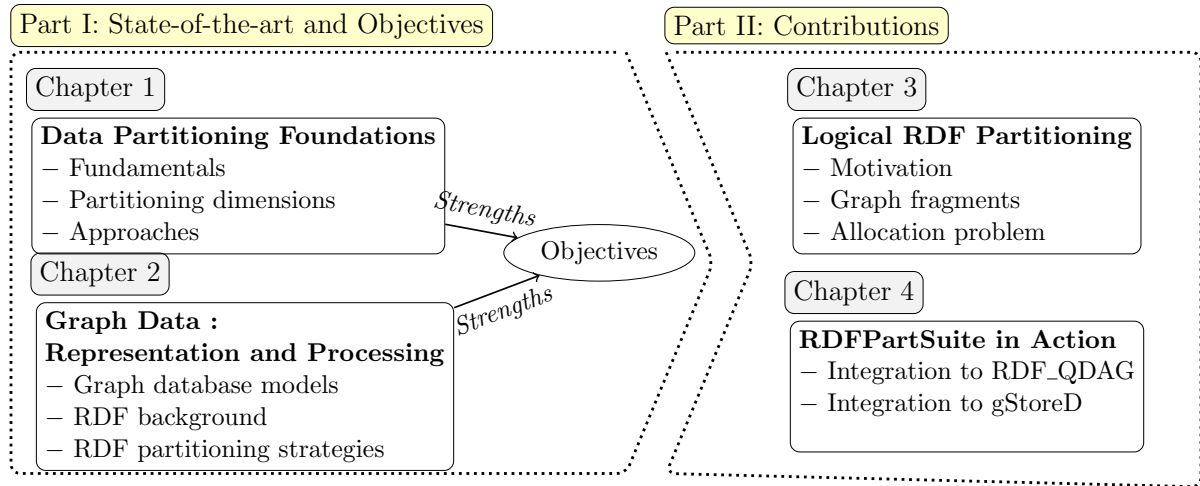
Part I: State-of-the-art and Objectives

Chapter 1

Data Partitioning Foundations
– Fundamentals
– Partitioning dimensions
– Approaches

Strengths

Objectives

Chapter 2

Strengths

Graph Data :
Representation and Processing
– Graph database models
– RDF background
– RDF partitioning strategies

Part II: Contributions

Chapter 3

Logical RDF Partitioning
– Motivation
– Graph fragments
– Allocation problem

Chapter 4

RDFPartSuite in Action
– Integration to RDF_QDAG
– Integration to gStoreD